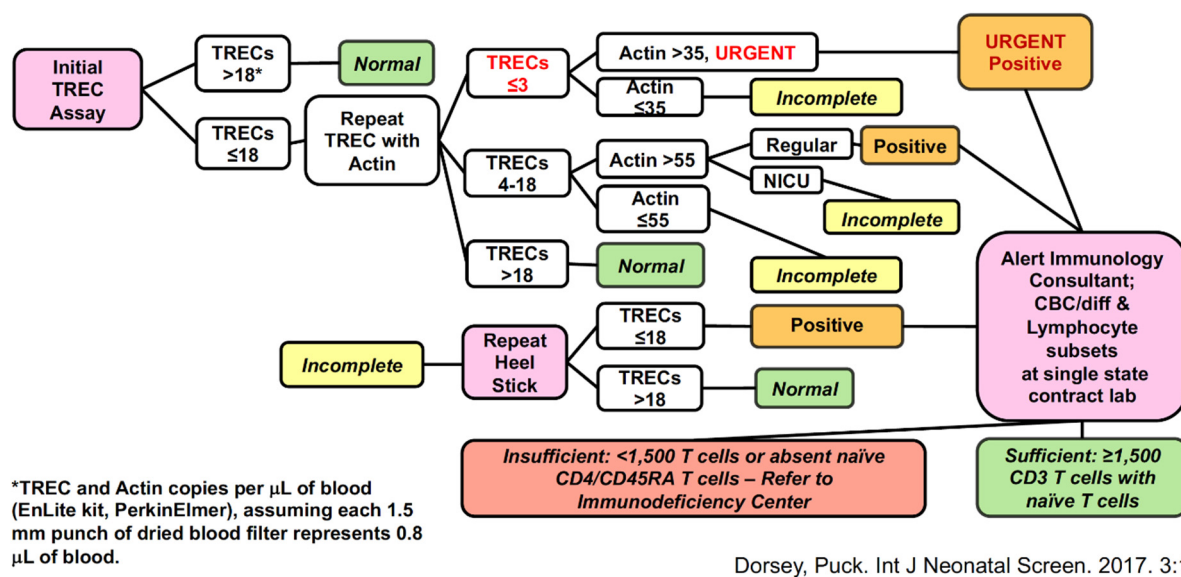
Initial TREC Assay

TRECs >18*

Normal

TRECs ≤18

Repeat TREC with Actin

TRECs ≤3

Actin >35, URGENT

URGENT Positive

Actin ≤35

Incomplete

TRECs 4-18

Actin >55

Regular

Positive

NICU

Incomplete

Actin ≤55

Incomplete

TRECs >18

Normal

Alert Immunology Consultant; CBC/diff & Lymphocyte subsets at single state contract lab

Incomplete

Repeat Heel Stick

TRECs ≤18

Positive

TRECs >18

Normal

Insufficient: <1,500 T cells or absent naïve CD4/CD45RA T cells – Refer to Immunodeficiency Center

Sufficient: ≥1,500 CD3 T cells with naïve T cells

*TREC and Actin copies per μL of blood (EnLite kit, PerkinElmer), assuming each 1.5 mm punch of dried blood filter represents 0.8 μL of blood.

Dorsey, Puck. Int J Neonatal Screen. 2017. 3:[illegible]